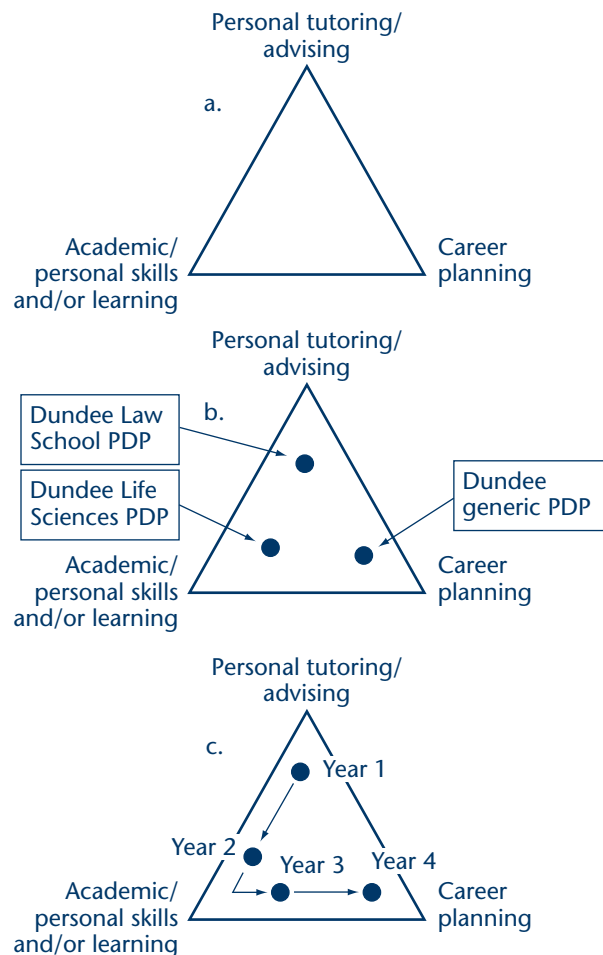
Personal tutoring/ advising

a.

Academic/ personal skills and/or learning

Career planning

Personal tutoring/ advising

b.

Dundee Law School PDP

Dundee Life Sciences PDP

Dundee generic PDP

Academic/ personal skills and/or learning

Career planning

Personal tutoring/ advising

c.

Year 1

Year 2

Year 3

Year 4

Academic/ personal skills and/or learning

Career planning